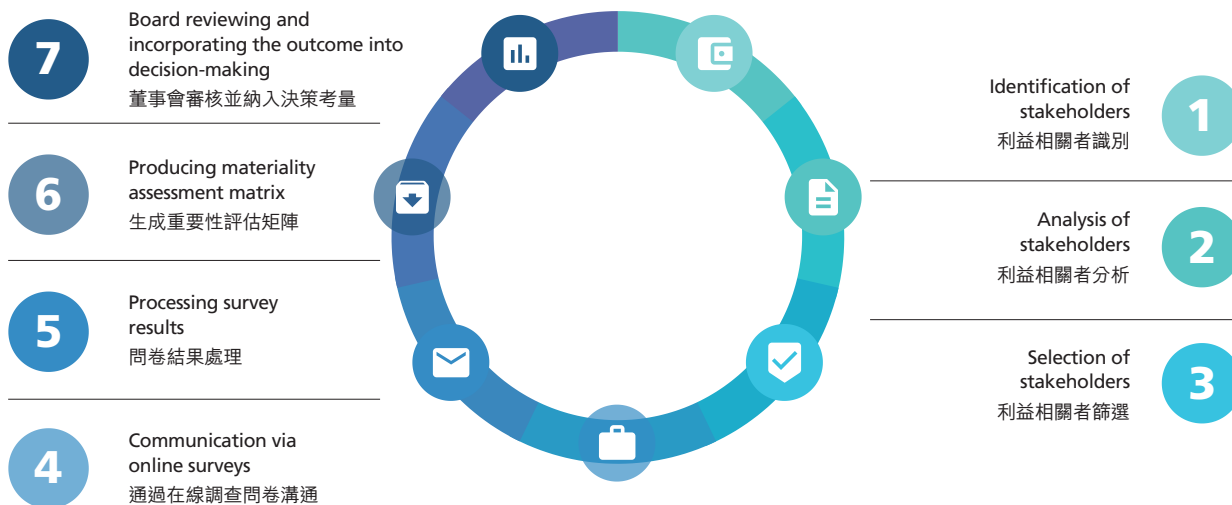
7
Board reviewing and incorporating the outcome into decision-making
董事會審核並納入決策考量

6
Producing materiality assessment matrix
生成重要性評估矩陣

5
Processing survey results
問卷結果處理

4
Communication via online surveys
通過在線調查問卷溝通

Identification of stakeholders
利益相關者識別
1

Analysis of stakeholders
利益相關者分析
2

Selection of stakeholders
利益相關者篩選
3